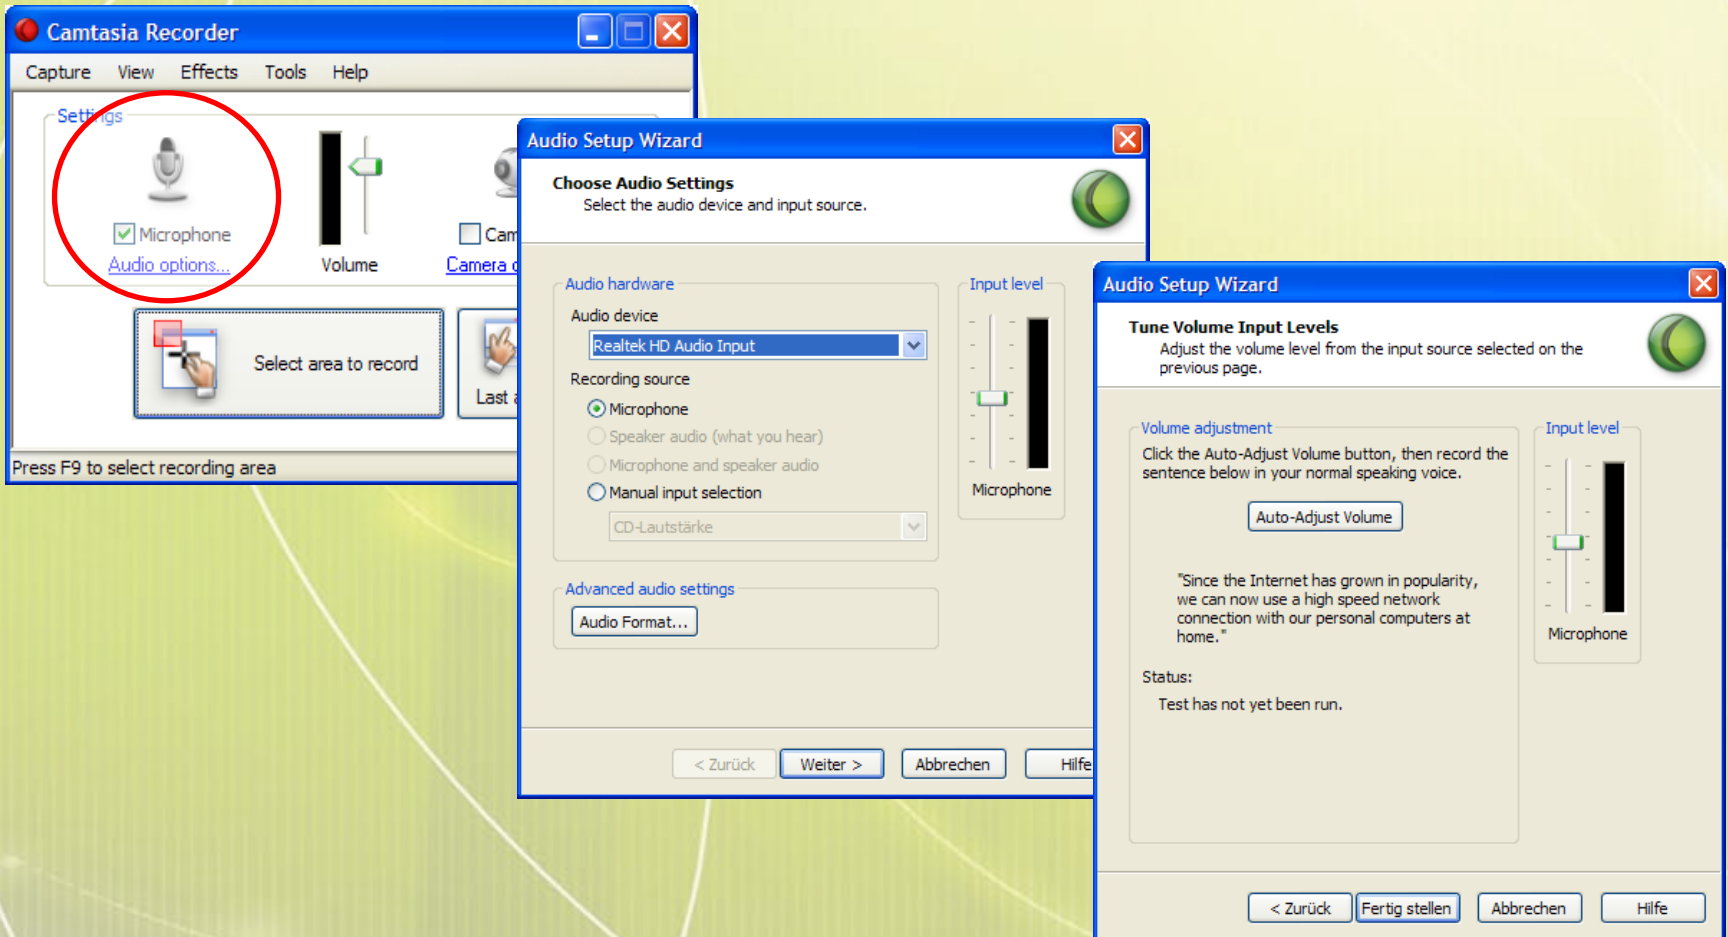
Camtasia Recorder

Capture View Effects Tools Help

Settings

Microphone
Audio options...

Volume

Cam
Camera

Select area to record

Last

Press F9 to select recording area

Audio Setup Wizard

Choose Audio Settings
Select the audio device and input source.

Audio hardware
Audio device
Realtek HD Audio Input
Recording source
Microphone
Speaker audio (what you hear)
Microphone and speaker audio
Manual input selection
CD-Lautstärke

Input level
Microphone

Advanced audio settings
Audio Format...

< Zurück Weiter > Abbrechen Hilfe

Audio Setup Wizard

Tune Volume Input Levels
Adjust the volume level from the input source selected on the previous page.

Volume adjustment
Click the Auto-Adjust Volume button, then record the sentence below in your normal speaking voice.

Auto-Adjust Volume

"Since the Internet has grown in popularity, we can now use a high speed network connection with our personal computers at home."

Status:
Test has not yet been run.

Input level
Microphone

< Zurück Fertig stellen Abbrechen Hilfe